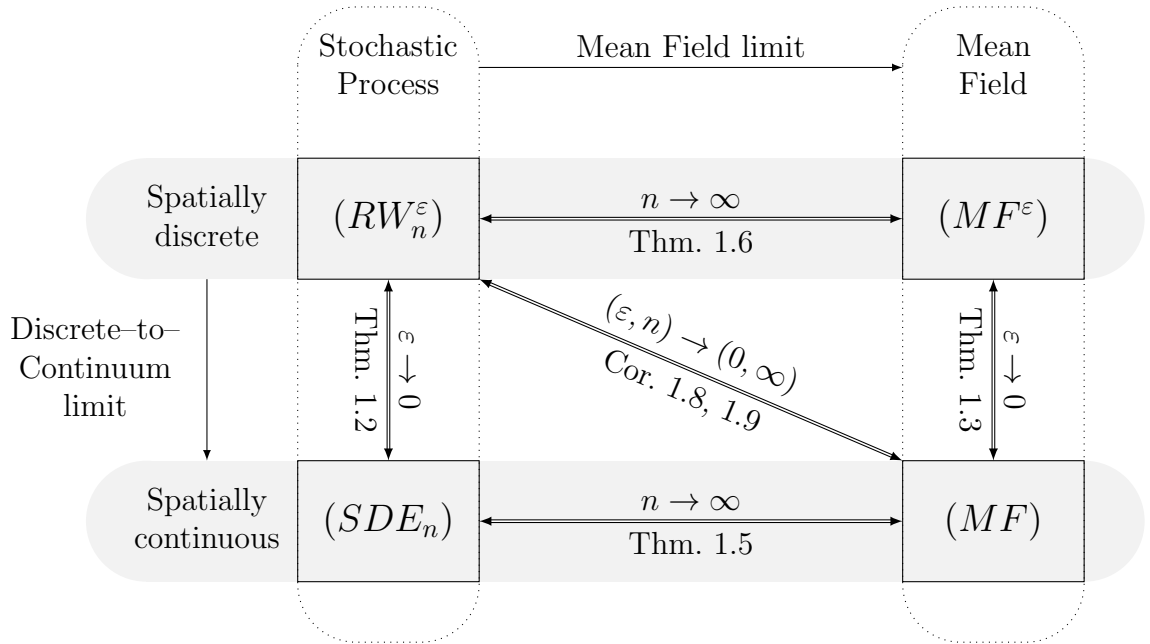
Stochastic Process

Mean Field limit

Mean Field

Spatially discrete

$(RW_n^\varepsilon)$

$n \to \infty$

Thm. 1.6

$(MF^\varepsilon)$

Discrete–to–Continuum limit

Thm. 1.2

$\varepsilon \to 0$

$(\varepsilon, n) \to (0, \infty)$

Cor. 1.8, 1.9

Thm. 1.3

$\varepsilon \to 0$

Spatially continuous

$(SDE_n)$

$n \to \infty$

Thm. 1.5

$(MF)$